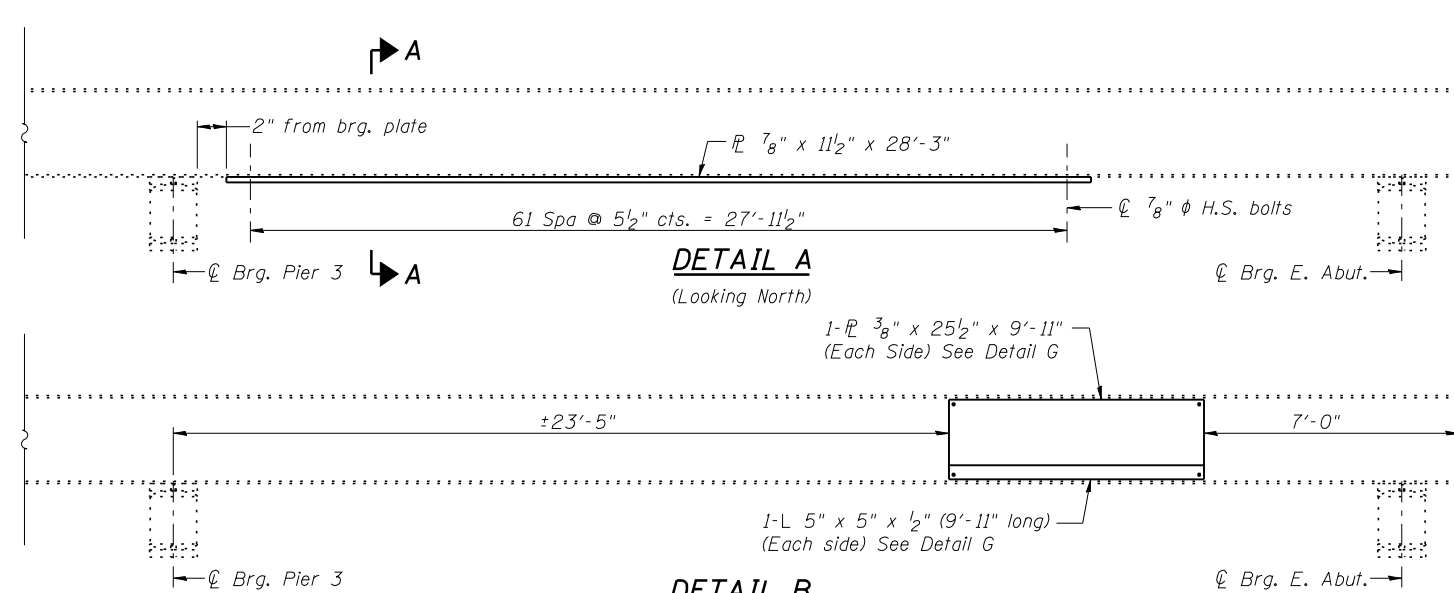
A

2" from brg. plate

℄ $\frac{7}{8}$" x $11\frac{1}{2}$" x 28'-3"

℄ $\frac{7}{8}$" $\phi$ H.S. bolts

61 Spa @ $5\frac{1}{2}$" cts. = 27'-$11\frac{1}{2}$"

℄ Brg. Pier 3

A

DETAIL A

(Looking North)

℄ Brg. E. Abut.

1-℄ $\frac{3}{8}$" x $25\frac{1}{2}$" x 9'-11"
(Each Side) See Detail G

±23'-5"

7'-0"

1-L 5" x 5" x $\frac{1}{2}$" (9'-11" long)
(Each side) See Detail G

℄ Brg. Pier 3

DETAIL B

℄ Brg. E. Abut.